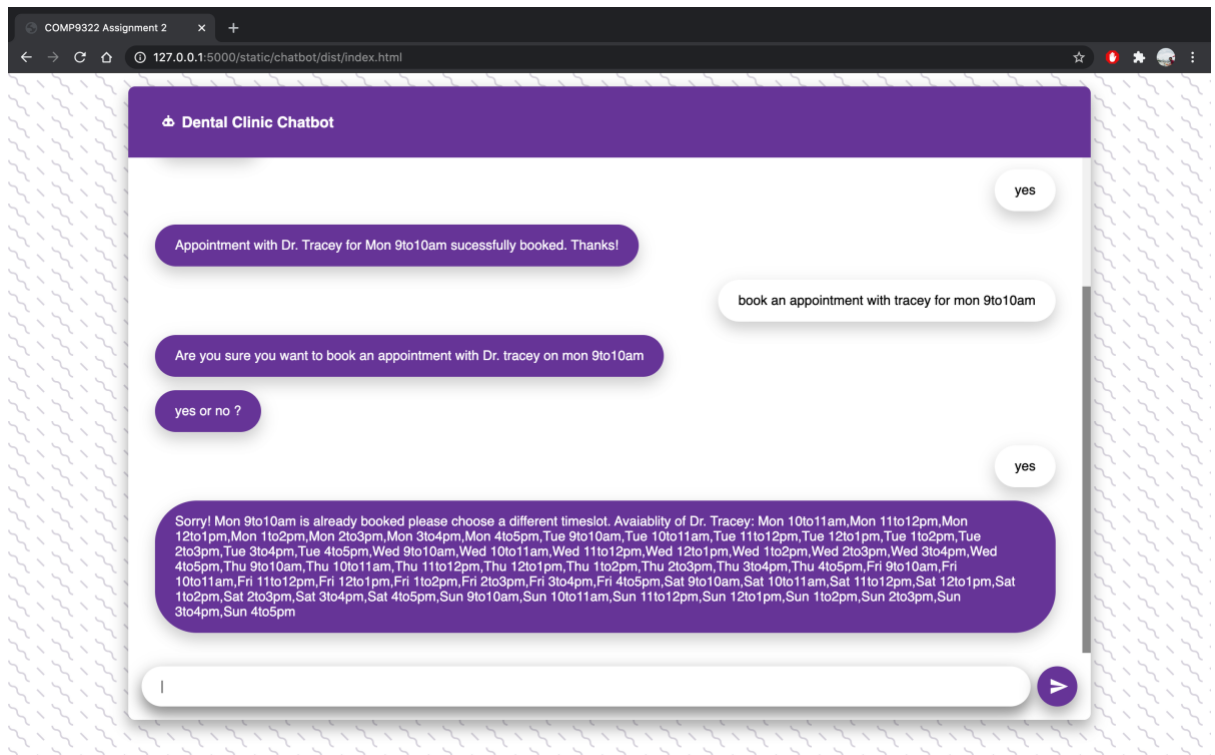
COMP9322 Assignment 2

127.0.0.1:5000/static/chatbot/dist/index.html

Dental Clinic Chatbot

yes

Appointment with Dr. Tracey for Mon 9to10am sucessfully booked. Thanks!

book an appointment with tracey for mon 9to10am

Are you sure you want to book an appointment with Dr. tracey on mon 9to10am

yes or no ?

yes

Sorry! Mon 9to10am is already booked please choose a different timeslot. Avaiablity of Dr. Tracey: Mon 10to11am,Mon 11to12pm,Mon 12to1pm,Mon 1to2pm,Mon 2to3pm,Mon 3to4pm,Mon 4to5pm,Tue 9to10am,Tue 10to11am,Tue 11to12pm,Tue 12to1pm,Tue 1to2pm,Tue 2to3pm,Tue 3to4pm,Tue 4to5pm,Wed 9to10am,Wed 10to11am,Wed 11to12pm,Wed 12to1pm,Wed 1to2pm,Wed 2to3pm,Wed 3to4pm,Wed 4to5pm,Thu 9to10am,Thu 10to11am,Thu 11to12pm,Thu 12to1pm,Thu 1to2pm,Thu 2to3pm,Thu 3to4pm,Thu 4to5pm,Fri 9to10am,Fri 10to11am,Fri 11to12pm,Fri 12to1pm,Fri 1to2pm,Fri 2to3pm,Fri 3to4pm,Fri 4to5pm,Sat 9to10am,Sat 10to11am,Sat 11to12pm,Sat 12to1pm,Sat 1to2pm,Sat 2to3pm,Sat 3to4pm,Sat 4to5pm,Sun 9to10am,Sun 10to11am,Sun 11to12pm,Sun 12to1pm,Sun 1to2pm,Sun 2to3pm,Sun 3to4pm,Sun 4to5pm